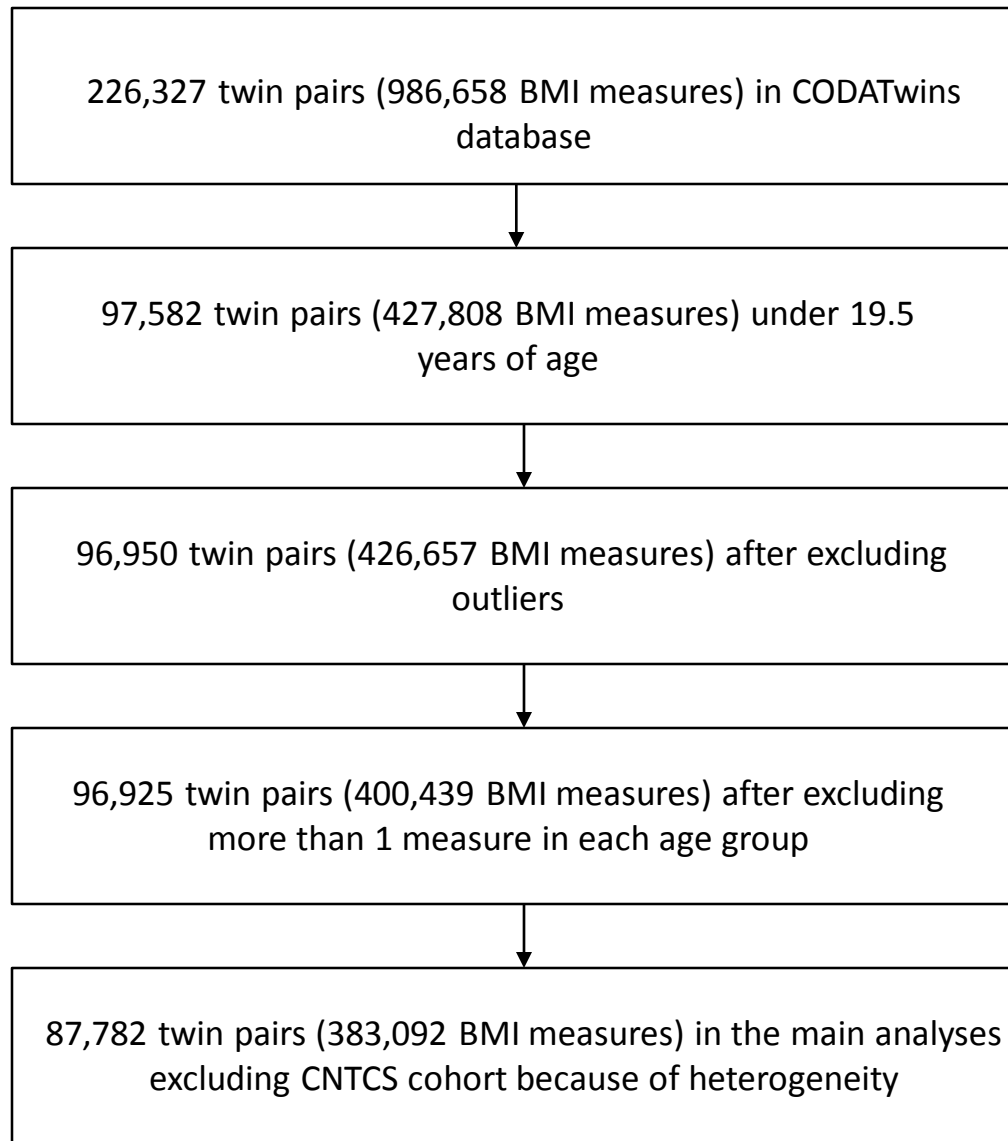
226,327 twin pairs (986,658 BMI measures) in CODATwins database

97,582 twin pairs (427,808 BMI measures) under 19.5 years of age

96,950 twin pairs (426,657 BMI measures) after excluding outliers

96,925 twin pairs (400,439 BMI measures) after excluding more than 1 measure in each age group

87,782 twin pairs (383,092 BMI measures) in the main analyses excluding CNTCS cohort because of heterogeneity